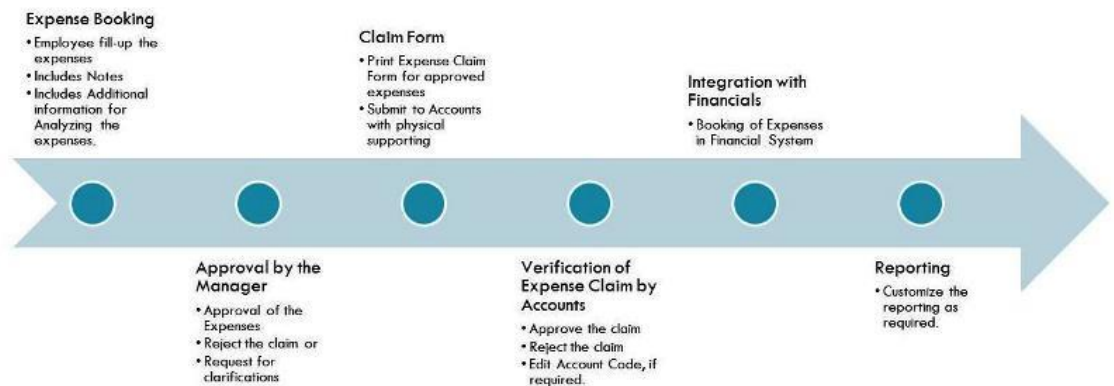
Expense Booking
• Employee fill-up the expenses
• Includes Notes
• Includes Additional information for Analyzing the expenses.

Approval by the Manager
• Approval of the Expenses
• Reject the claim or
• Request for clarifications

Claim Form
• Print Expense Claim Form for approved expenses
• Submit to Accounts with physical supporting

Verification of Expense Claim by Accounts
• Approve the claim
• Reject the claim
• Edit Account Code, if required.

Integration with Financials
• Booking of Expenses in Financial System

Reporting
• Customize the reporting as required.